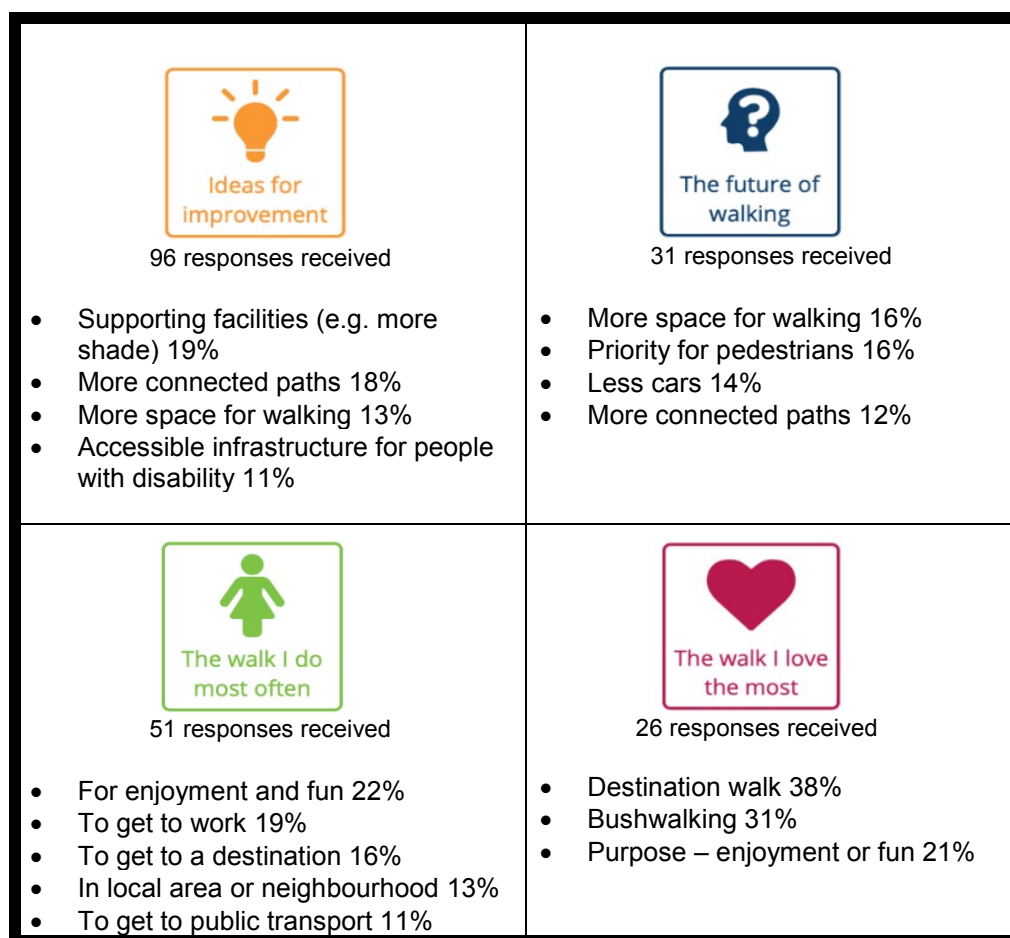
| Ideas for improvement<br>96 responses received<br>• Supporting facilities (e.g. more shade) 19%<br>• More connected paths 18%<br>• More space for walking 13%<br>• Accessible infrastructure for people with disability 11% | The future of walking<br>31 responses received<br>• More space for walking 16%<br>• Priority for pedestrians 16%<br>• Less cars 14%<br>• More connected paths 12% |
|---|---|
| The walk I do most often<br>51 responses received<br>• For enjoyment and fun 22%<br>• To get to work 19%<br>• To get to a destination 16%<br>• In local area or neighbourhood 13%<br>• To get to public transport 11% | The walk I love the most<br>26 responses received<br>• Destination walk 38%<br>• Bushwalking 31%<br>• Purpose – enjoyment or fun 21% |